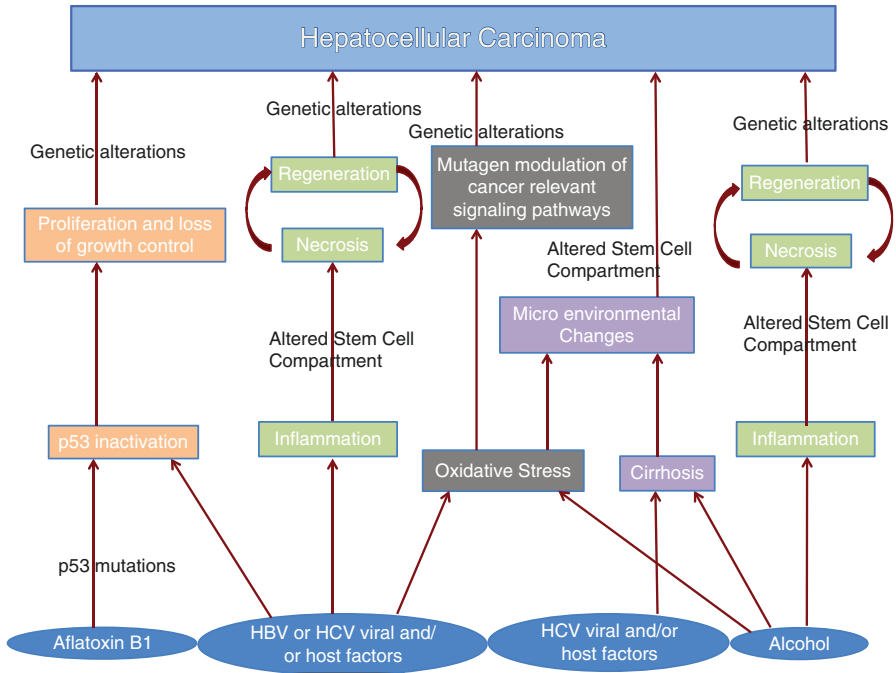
Hepatocellular Carcinoma

Genetic alterations

Proliferation and loss of growth control

p53 inactivation

p53 mutations

Aflatoxin B1

Genetic alterations

Regeneration

Necrosis

Altered Stem Cell Compartment

Inflammation

HBV or HCV viral and/ or host factors

Genetic alterations

Mutagen modulation of cancer relevant signaling pathways

Oxidative Stress

Altered Stem Cell Compartment

Micro environmental Changes

Cirrhosis

HCV viral and/or host factors

Genetic alterations

Regeneration

Necrosis

Altered Stem Cell Compartment

Inflammation

Alcohol